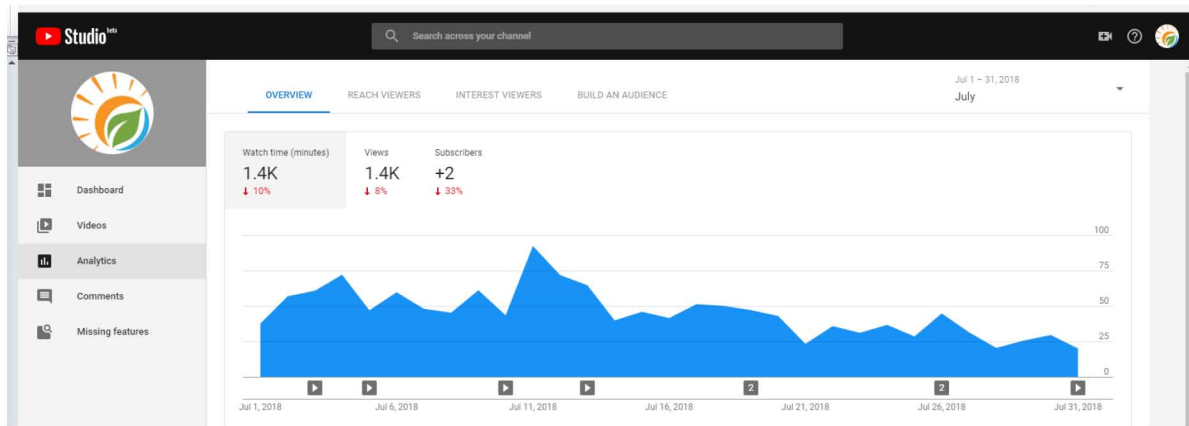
Studio beta

Search across your channel

Dashboard
Videos
Analytics
Comments
Missing features

OVERVIEW REACH VIEWERS INTEREST VIEWERS BUILD AN AUDIENCE

Jul 1 – 31, 2018
July

| Watch time (minutes) | Views | Subscribers |
|---|---|---|
| 1.4K | 1.4K | +2 |
| ↓ 10% | ↓ 8% | ↓ 33% |

100
75
50
25
0

2
2

Jul 1, 2018 Jul 6, 2018 Jul 11, 2018 Jul 16, 2018 Jul 21, 2018 Jul 26, 2018 Jul 31, 2018